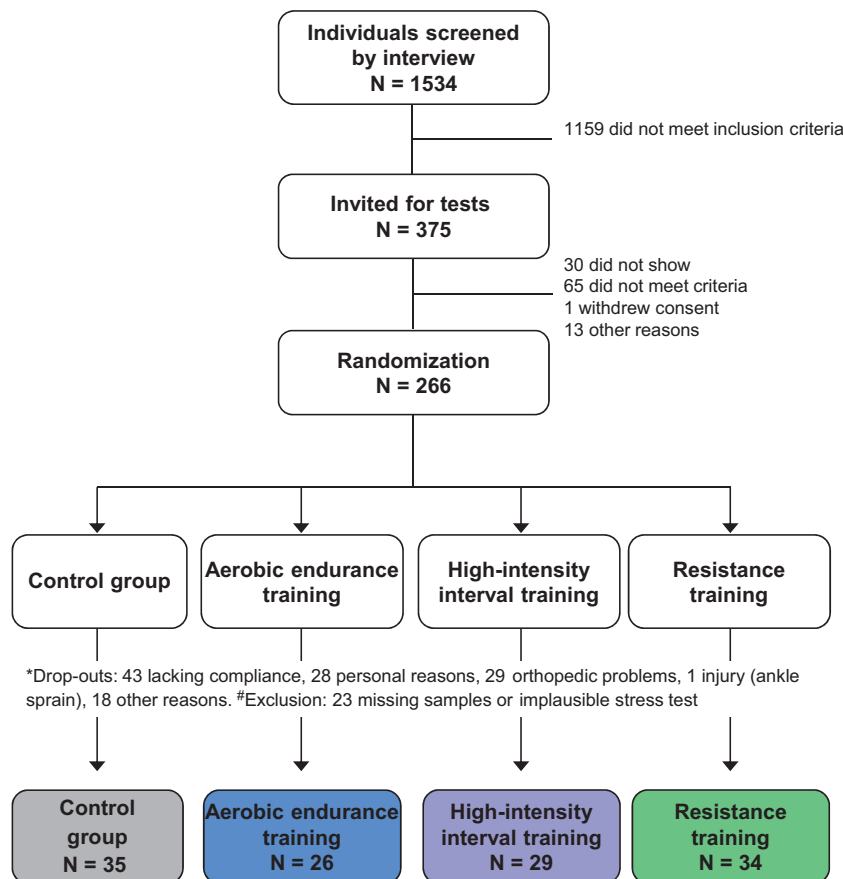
Individuals screened by interview
N = 1534

1159 did not meet inclusion criteria

Invited for tests
N = 375

30 did not show
65 did not meet criteria
1 withdrew consent
13 other reasons

Randomization
N = 266

Control group

Aerobic endurance training

High-intensity interval training

Resistance training

*Drop-outs: 43 lacking compliance, 28 personal reasons, 29 orthopedic problems, 1 injury (ankle sprain), 18 other reasons. $^{\#}$Exclusion: 23 missing samples or implausible stress test

Control group
N = 35

Aerobic endurance training
N = 26

High-intensity interval training
N = 29

Resistance training
N = 34